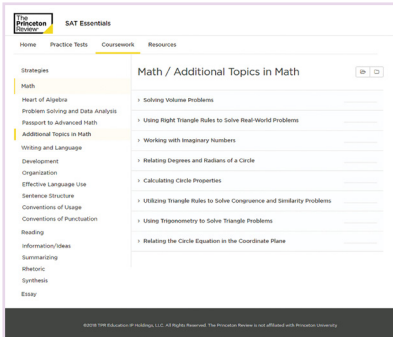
The Princeton Review

SAT Essentials

Home Practice Tests Coursework Resources

Strategies

Math

Heart of Algebra
Problem Solving and Data Analysis
Passport to Advanced Math
Additional Topics in Math

Writing and Language

Development
Organization
Effective Language Use
Sentence Structure
Conventions of Usage
Conventions of Punctuation

Reading

Information/Ideas
Summarizing
Rhetoric
Synthesis

Essay

Math / Additional Topics in Math

Solving Volume Problems

Using Right Triangle Rules to Solve Real-World Problems

Working with Imaginary Numbers

Relating Degrees and Radians of a Circle

Calculating Circle Properties

Utilizing Triangle Rules to Solve Congruence and Similarity Problems

Using Trigonometry to Solve Triangle Problems

Relating the Circle Equation in the Coordinate Plane

©2018 TPR Education IP Holdings, LLC. All Rights Reserved. The Princeton Review is not affiliated with Princeton University.